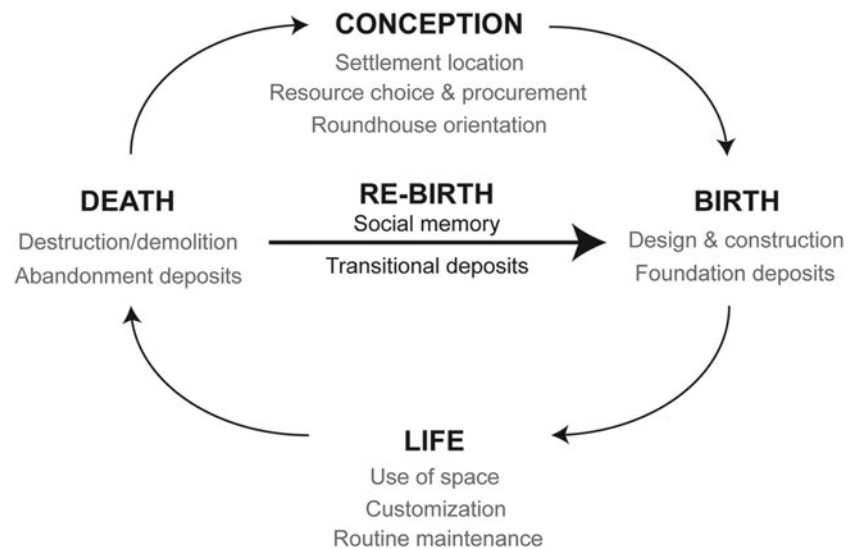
CONCEPTION
Settlement location
Resource choice & procurement
Roundhouse orientation

DEATH
Destruction/demolition
Abandonment deposits

RE-BIRTH
Social memory
Transitional deposits

BIRTH
Design & construction
Foundation deposits

LIFE
Use of space
Customization
Routine maintenance